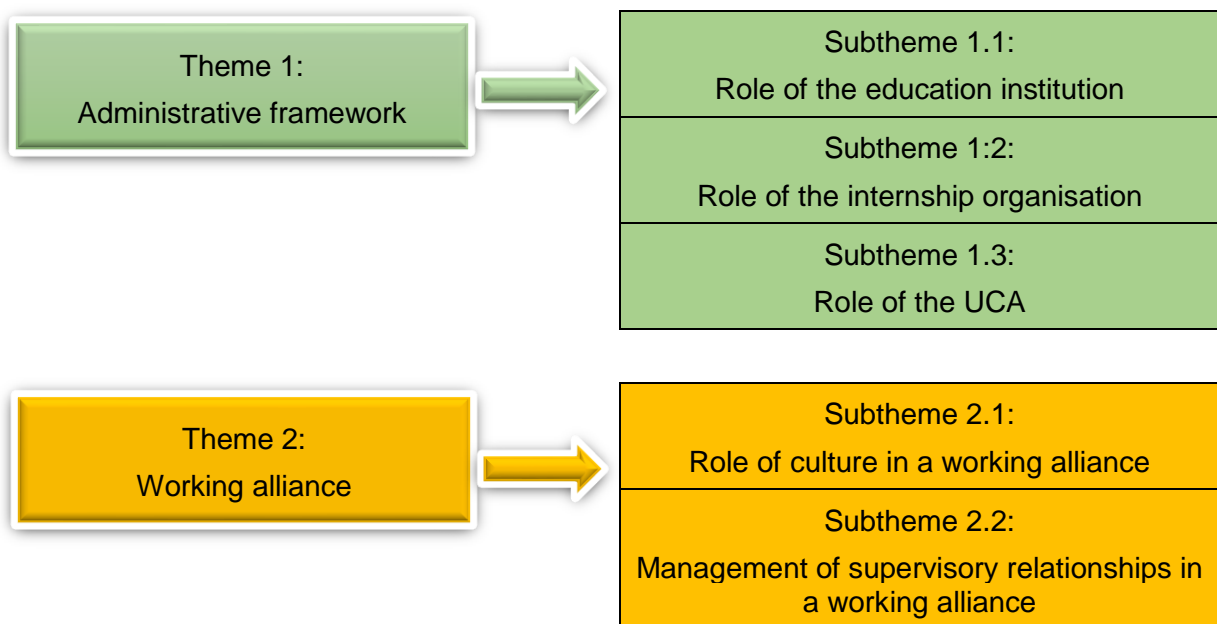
Theme 1:
Administrative framework

Subtheme 1.1:
Role of the education institution

Subtheme 1:2:
Role of the internship organisation

Subtheme 1.3:
Role of the UCA

Theme 2:
Working alliance

Subtheme 2.1:
Role of culture in a working alliance

Subtheme 2.2:
Management of supervisory relationships in a working alliance